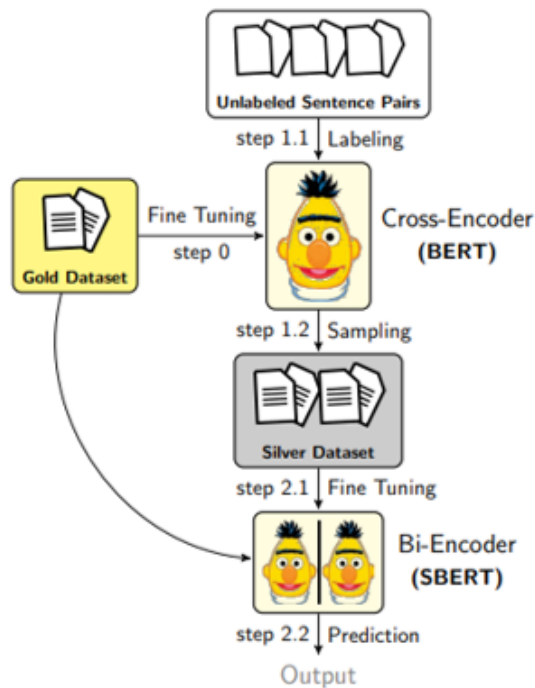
Unlabeled Sentence Pairs

step 1.1 Labeling

Gold Dataset

Fine Tuning
step 0

Cross-Encoder
(BERT)

step 1.2 Sampling

Silver Dataset

step 2.1 Fine Tuning

Bi-Encoder
(SBERT)

step 2.2 Prediction

Output